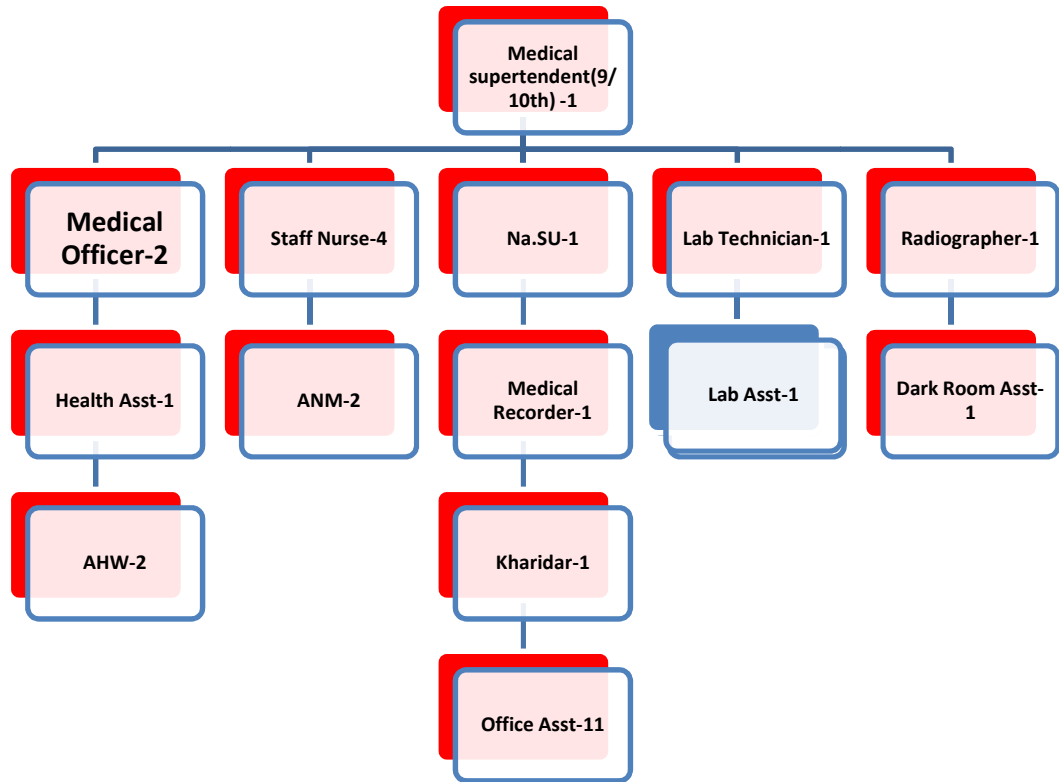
Medical supertendent(9/10th) -1

Medical Officer-2

Health Asst-1

AHW-2

Staff Nurse-4

ANM-2

Na.SU-1

Medical Recorder-1

Kharidar-1

Office Asst-11

Lab Technician-1

Lab Asst-1

Radiographer-1

Dark Room Asst-1